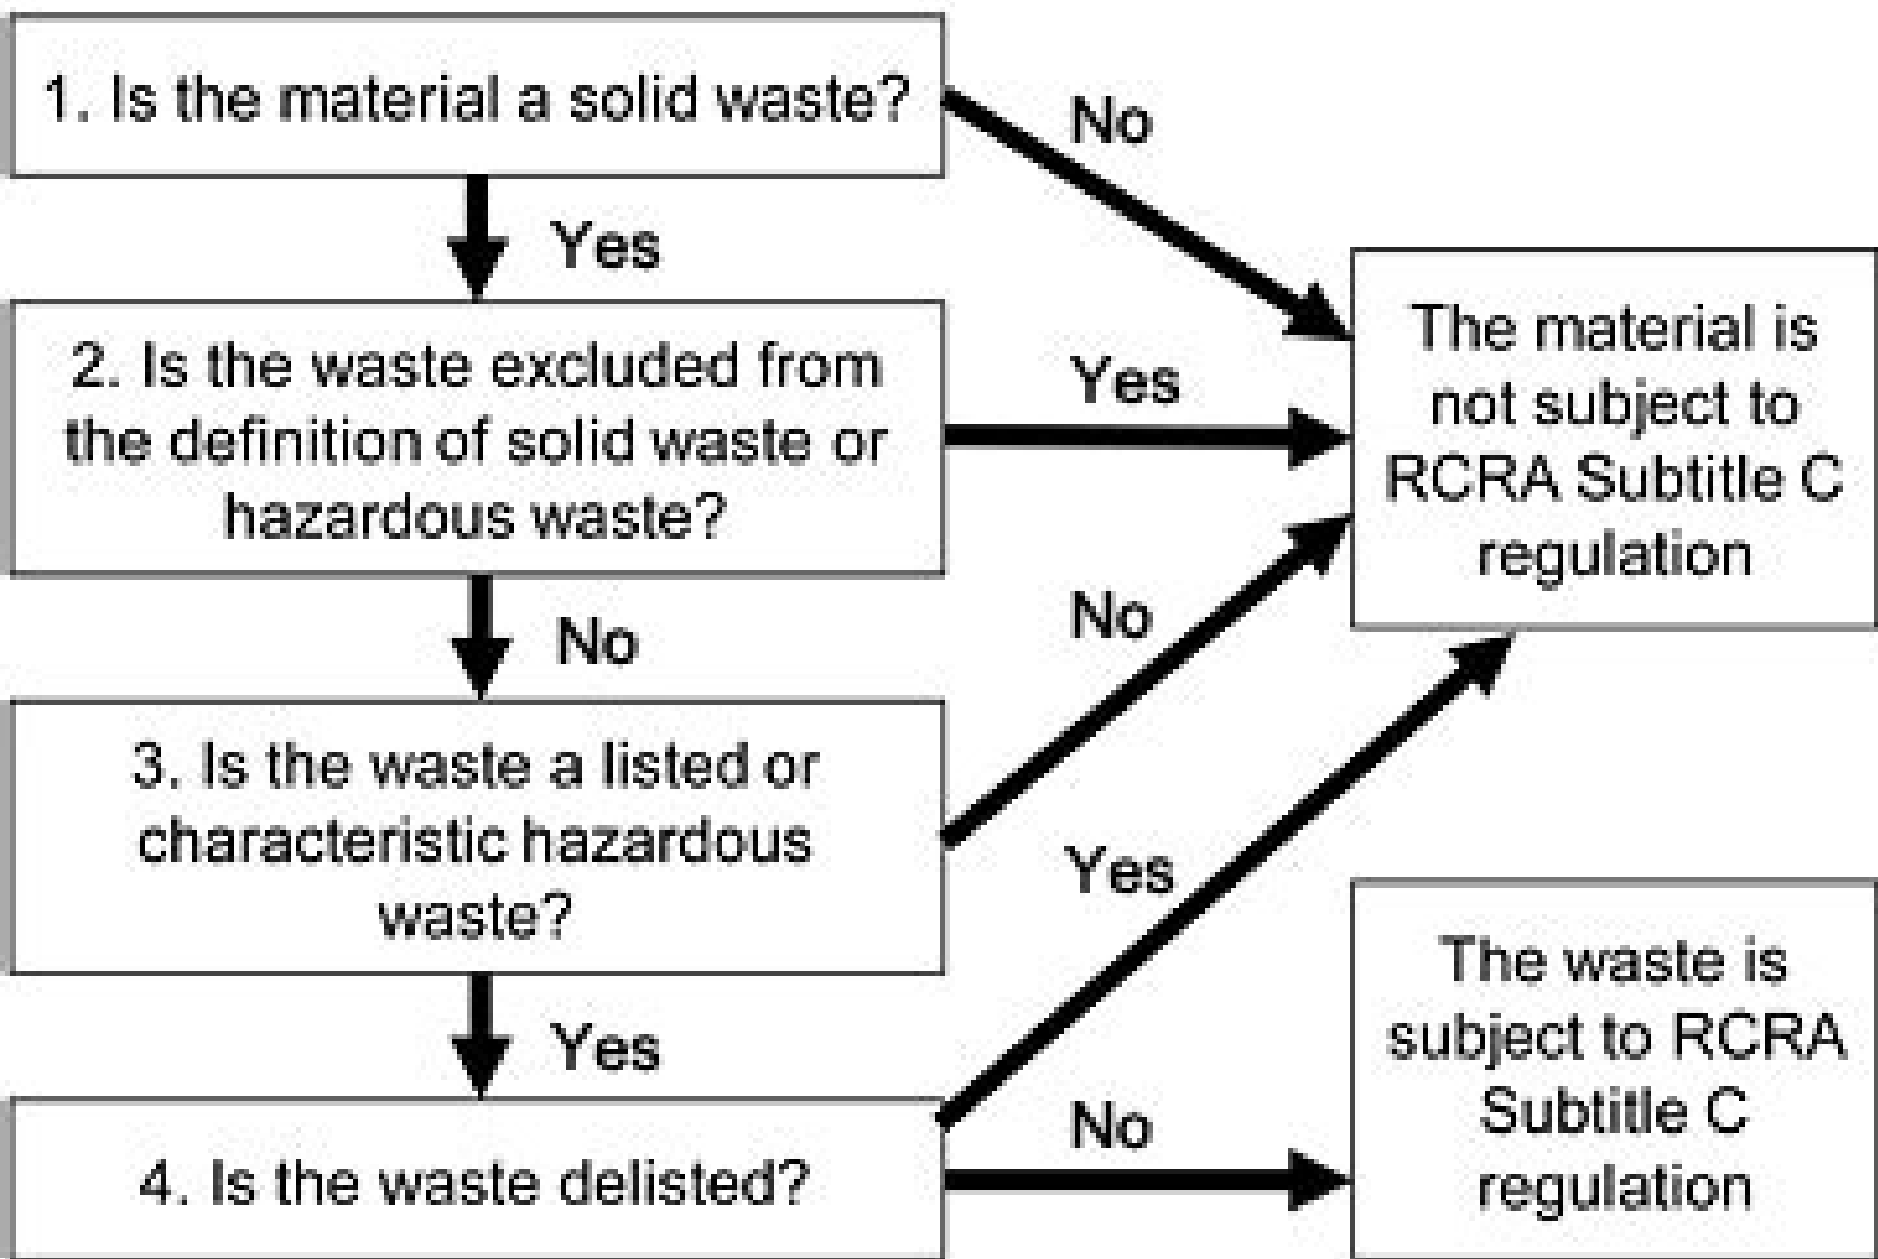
1. Is the material a solid waste?

No

Yes

The material is not subject to RCRA Subtitle C regulation

2. Is the waste excluded from the definition of solid waste or hazardous waste?

Yes

No

No

3. Is the waste a listed or characteristic hazardous waste?

Yes

Yes

The waste is subject to RCRA Subtitle C regulation

No

4. Is the waste delisted?